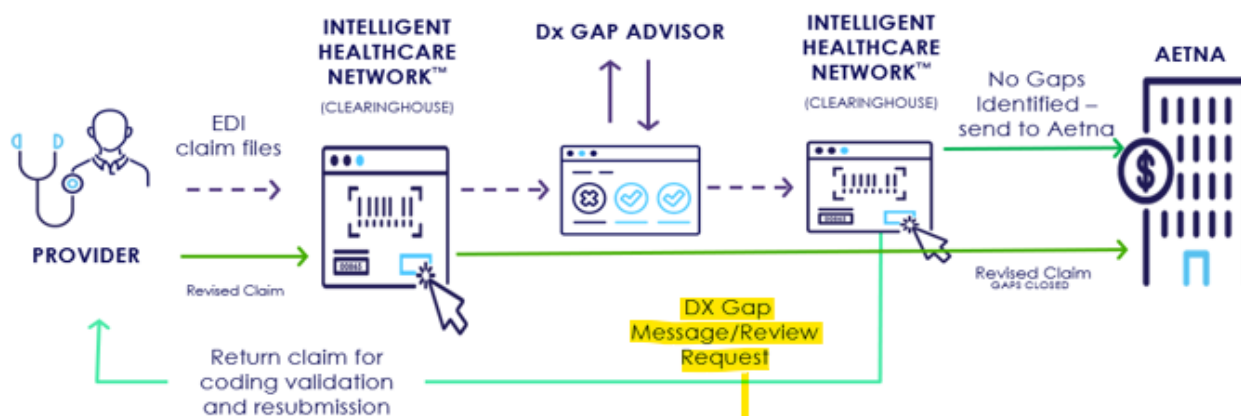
PROVIDER

EDI claim files

Revised Claim

INTELLIGENT HEALTHCARE NETWORK™

(CLEARINGHOUSE)

Dx GAP ADVISOR

INTELLIGENT HEALTHCARE NETWORK™

(CLEARINGHOUSE)

No Gaps Identified – send to Aetna

AETNA

Revised Claim
GAPS CLOSED

DX Gap Message/Review Request

Return claim for coding validation and resubmission